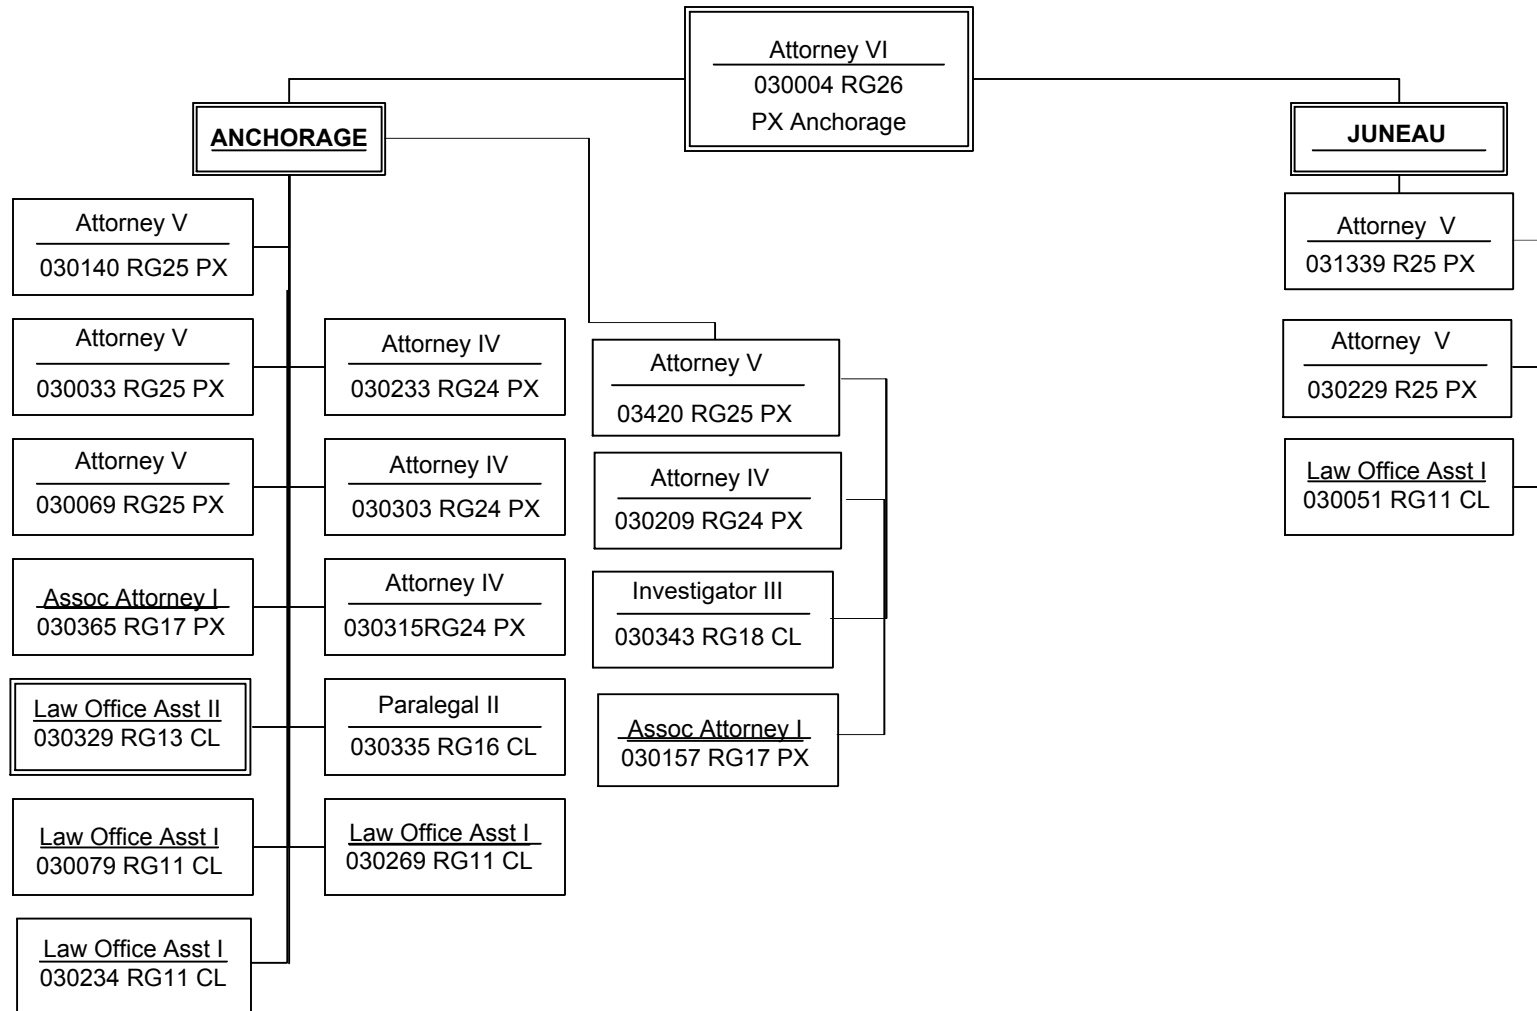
Attorney VI
030004 RG26
PX Anchorage

ANCHORAGE

Attorney V
030140 RG25 PX

Attorney V
030033 RG25 PX

Attorney V
030069 RG25 PX

Assoc Attorney I
030365 RG17 PX

Law Office Asst II
030329 RG13 CL

Law Office Asst I
030079 RG11 CL

Law Office Asst I
030234 RG11 CL

Attorney IV
030233 RG24 PX

Attorney IV
030303 RG24 PX

Attorney IV
030315RG24 PX

Paralegal II
030335 RG16 CL

Law Office Asst I
030269 RG11 CL

Attorney V
03420 RG25 PX

Attorney IV
030209 RG24 PX

Investigator III
030343 RG18 CL

Assoc Attorney I
030157 RG17 PX

JUNEAU

Attorney V
031339 R25 PX

Attorney V
030229 R25 PX

Law Office Asst I
030051 RG11 CL